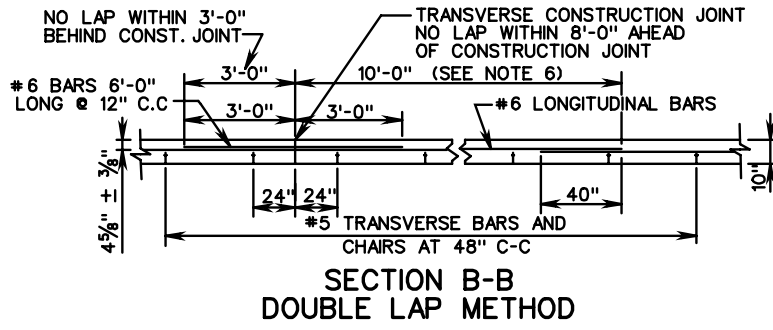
NO LAP WITHIN 3'-0"
BEHIND CONST. JOINT

TRANSVERSE CONSTRUCTION JOINT
NO LAP WITHIN 8'-0" AHEAD
OF CONSTRUCTION JOINT

#6 BARS 6'-0"
LONG @ 12" C.C

3'-0"

10'-0" (SEE NOTE 6)

3'-0"

3'-0"

#6 LONGITUDINAL BARS

$3/8$"

$4 5/8$" ±

24"

24"

40"

10"

#5 TRANSVERSE BARS AND
CHAIRS AT 48" C-C

SECTION B-B
DOUBLE LAP METHOD